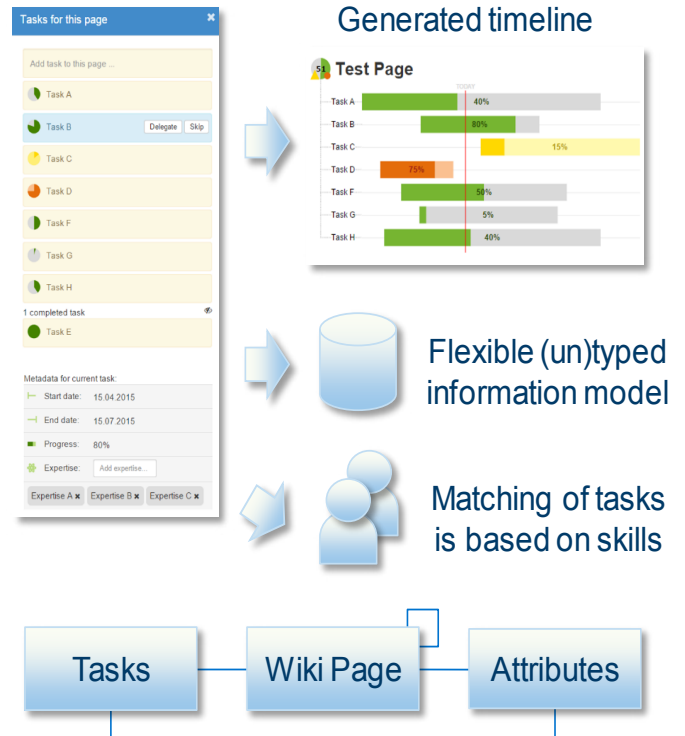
Tasks for this page ×

Add task to this page ...

Task A

Task B Delegate Skip

Task C

Task D

Task F

Task G

Task H

1 completed task

Task E

Metadata for current task:

Start date: 15.04.2015

End date: 15.07.2015

Progress: 80%

Expertise: Add expertise...

Expertise A × Expertise B × Expertise C ×

Generated timeline

51 Test Page

TODAY

| | |
|---|---|
| Task A | 40% |
| Task B | 80% |
| Task C | 15% |
| Task D | 75% |
| Task F | 50% |
| Task G | 5% |
| Task H | 40% |

Flexible (un)typed information model

Matching of tasks is based on skills

Tasks

Wiki Page

Attributes